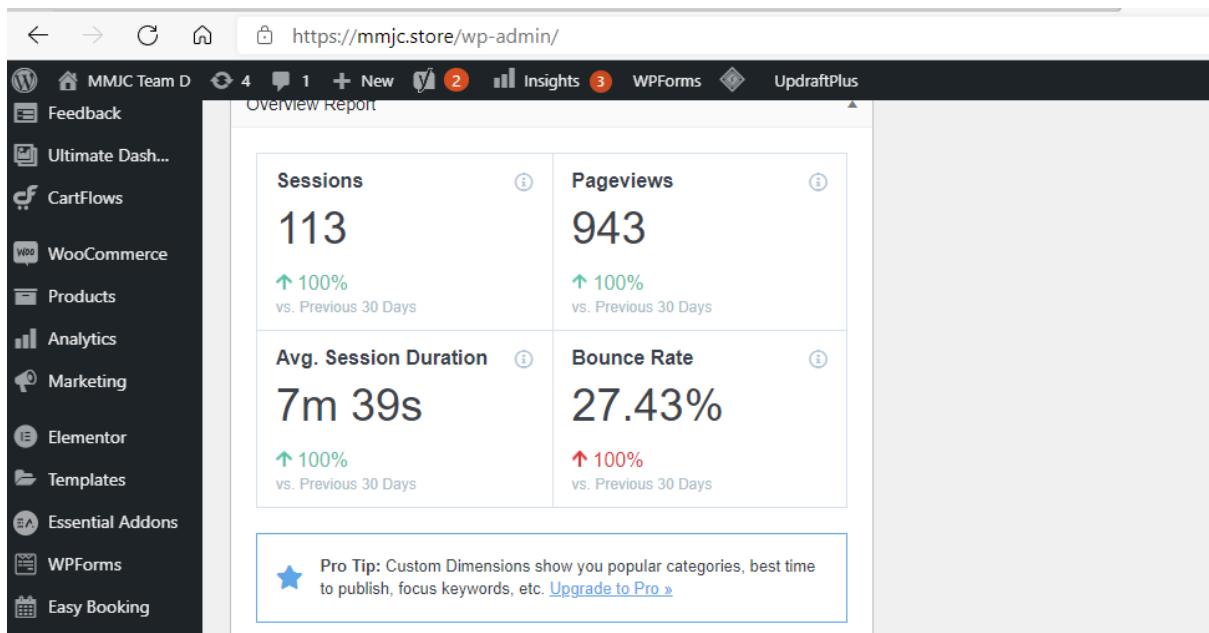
https://mmjc.store/wp-admin/

MMJC Team D 4 1 New 2 Insights 3 WPForms UpdraftPlus

Feedback
Ultimate Dash...
CartFlows
WooCommerce
Products
Analytics
Marketing
Elementor
Templates
Essential Addons
WPForms
Easy Booking

Overview Report

| Sessions | Pageviews |
|---|---|
| 113 | 943 |
| ↑ 100% vs. Previous 30 Days | ↑ 100% vs. Previous 30 Days |
| Avg. Session Duration | Bounce Rate |
| 7m 39s | 27.43% |
| ↑ 100% vs. Previous 30 Days | ↑ 100% vs. Previous 30 Days |

Pro Tip: Custom Dimensions show you popular categories, best time to publish, focus keywords, etc. Upgrade to Pro »